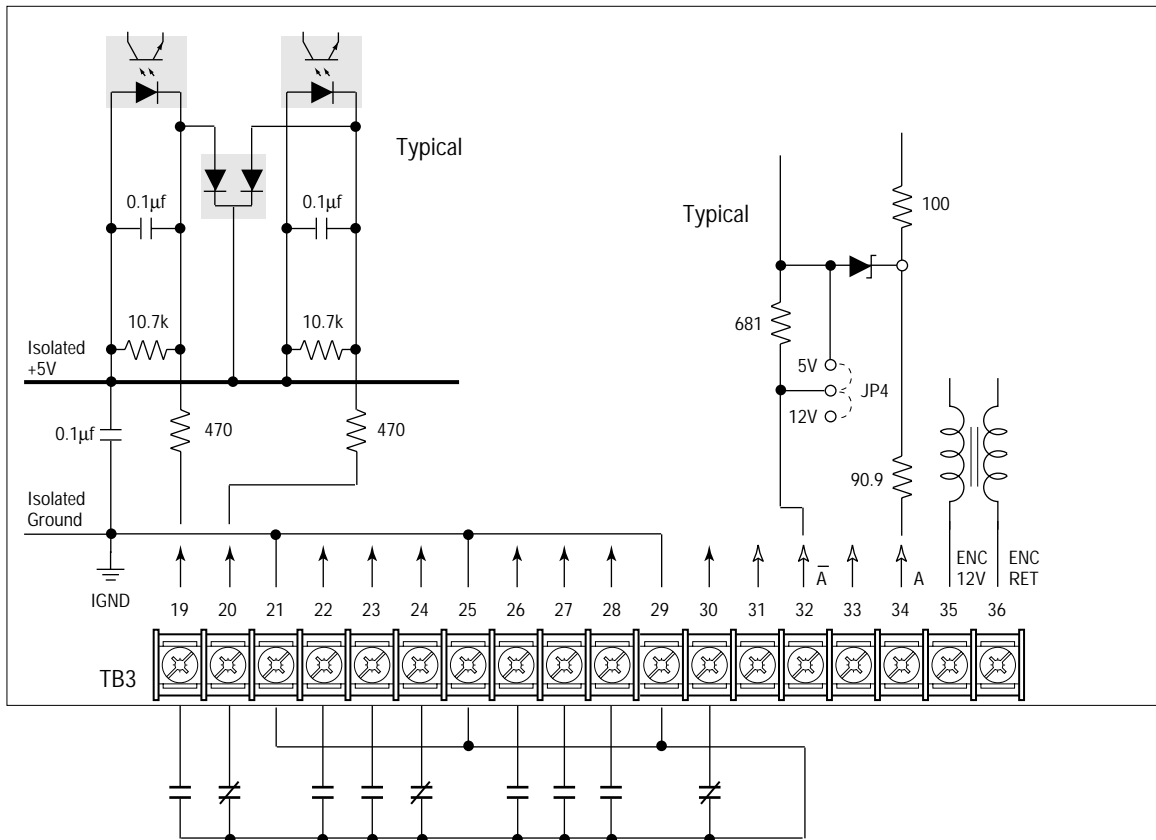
Typical

0.1μf

0.1μf

Typical

100

681

10.7k

10.7k

Isolated +5V

5V

JP4

12V

0.1μf

470

470

90.9

Isolated Ground

$\bar{A}$

A

ENC 12V

ENC RET

IGND

19 20 21 22 23 24 25 26 27 28 29 30 31 32 33 34 35 36

TB3